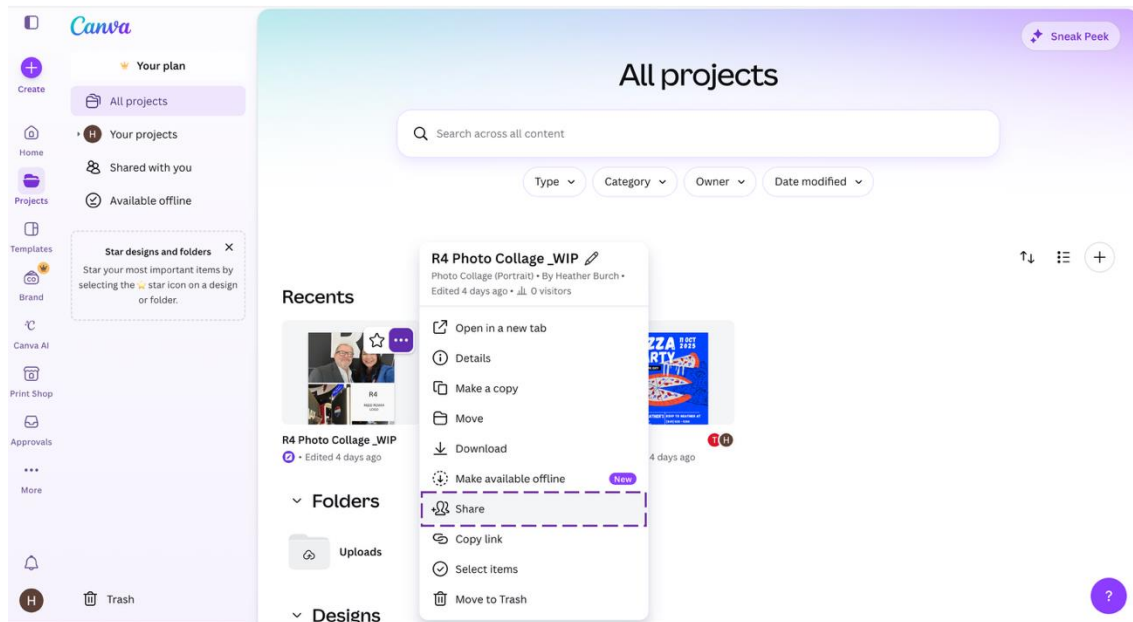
Canva

Create

Home

Projects

Templates

Brand

Canva AI

Print Shop

Approvals

More

H

Your plan

All projects

H Your projects

Shared with you

Available offline

Star designs and folders ×
Star your most important items by selecting the star icon on a design or folder.

Trash

Sneak Peek

All projects

Search across all content

Type

Category

Owner

Date modified

Recents

R4 Photo Collage _WIP
Edited 4 days ago

4 days ago

Folders

Uploads

Designs

R4 Photo Collage _WIP
Photo Collage (Portrait) • By Heather Burch • Edited 4 days ago • 0 visitors

Open in a new tab

Details

Make a copy

Move

Download

Make available offline New

Share

Copy link

Select items

Move to Trash

?